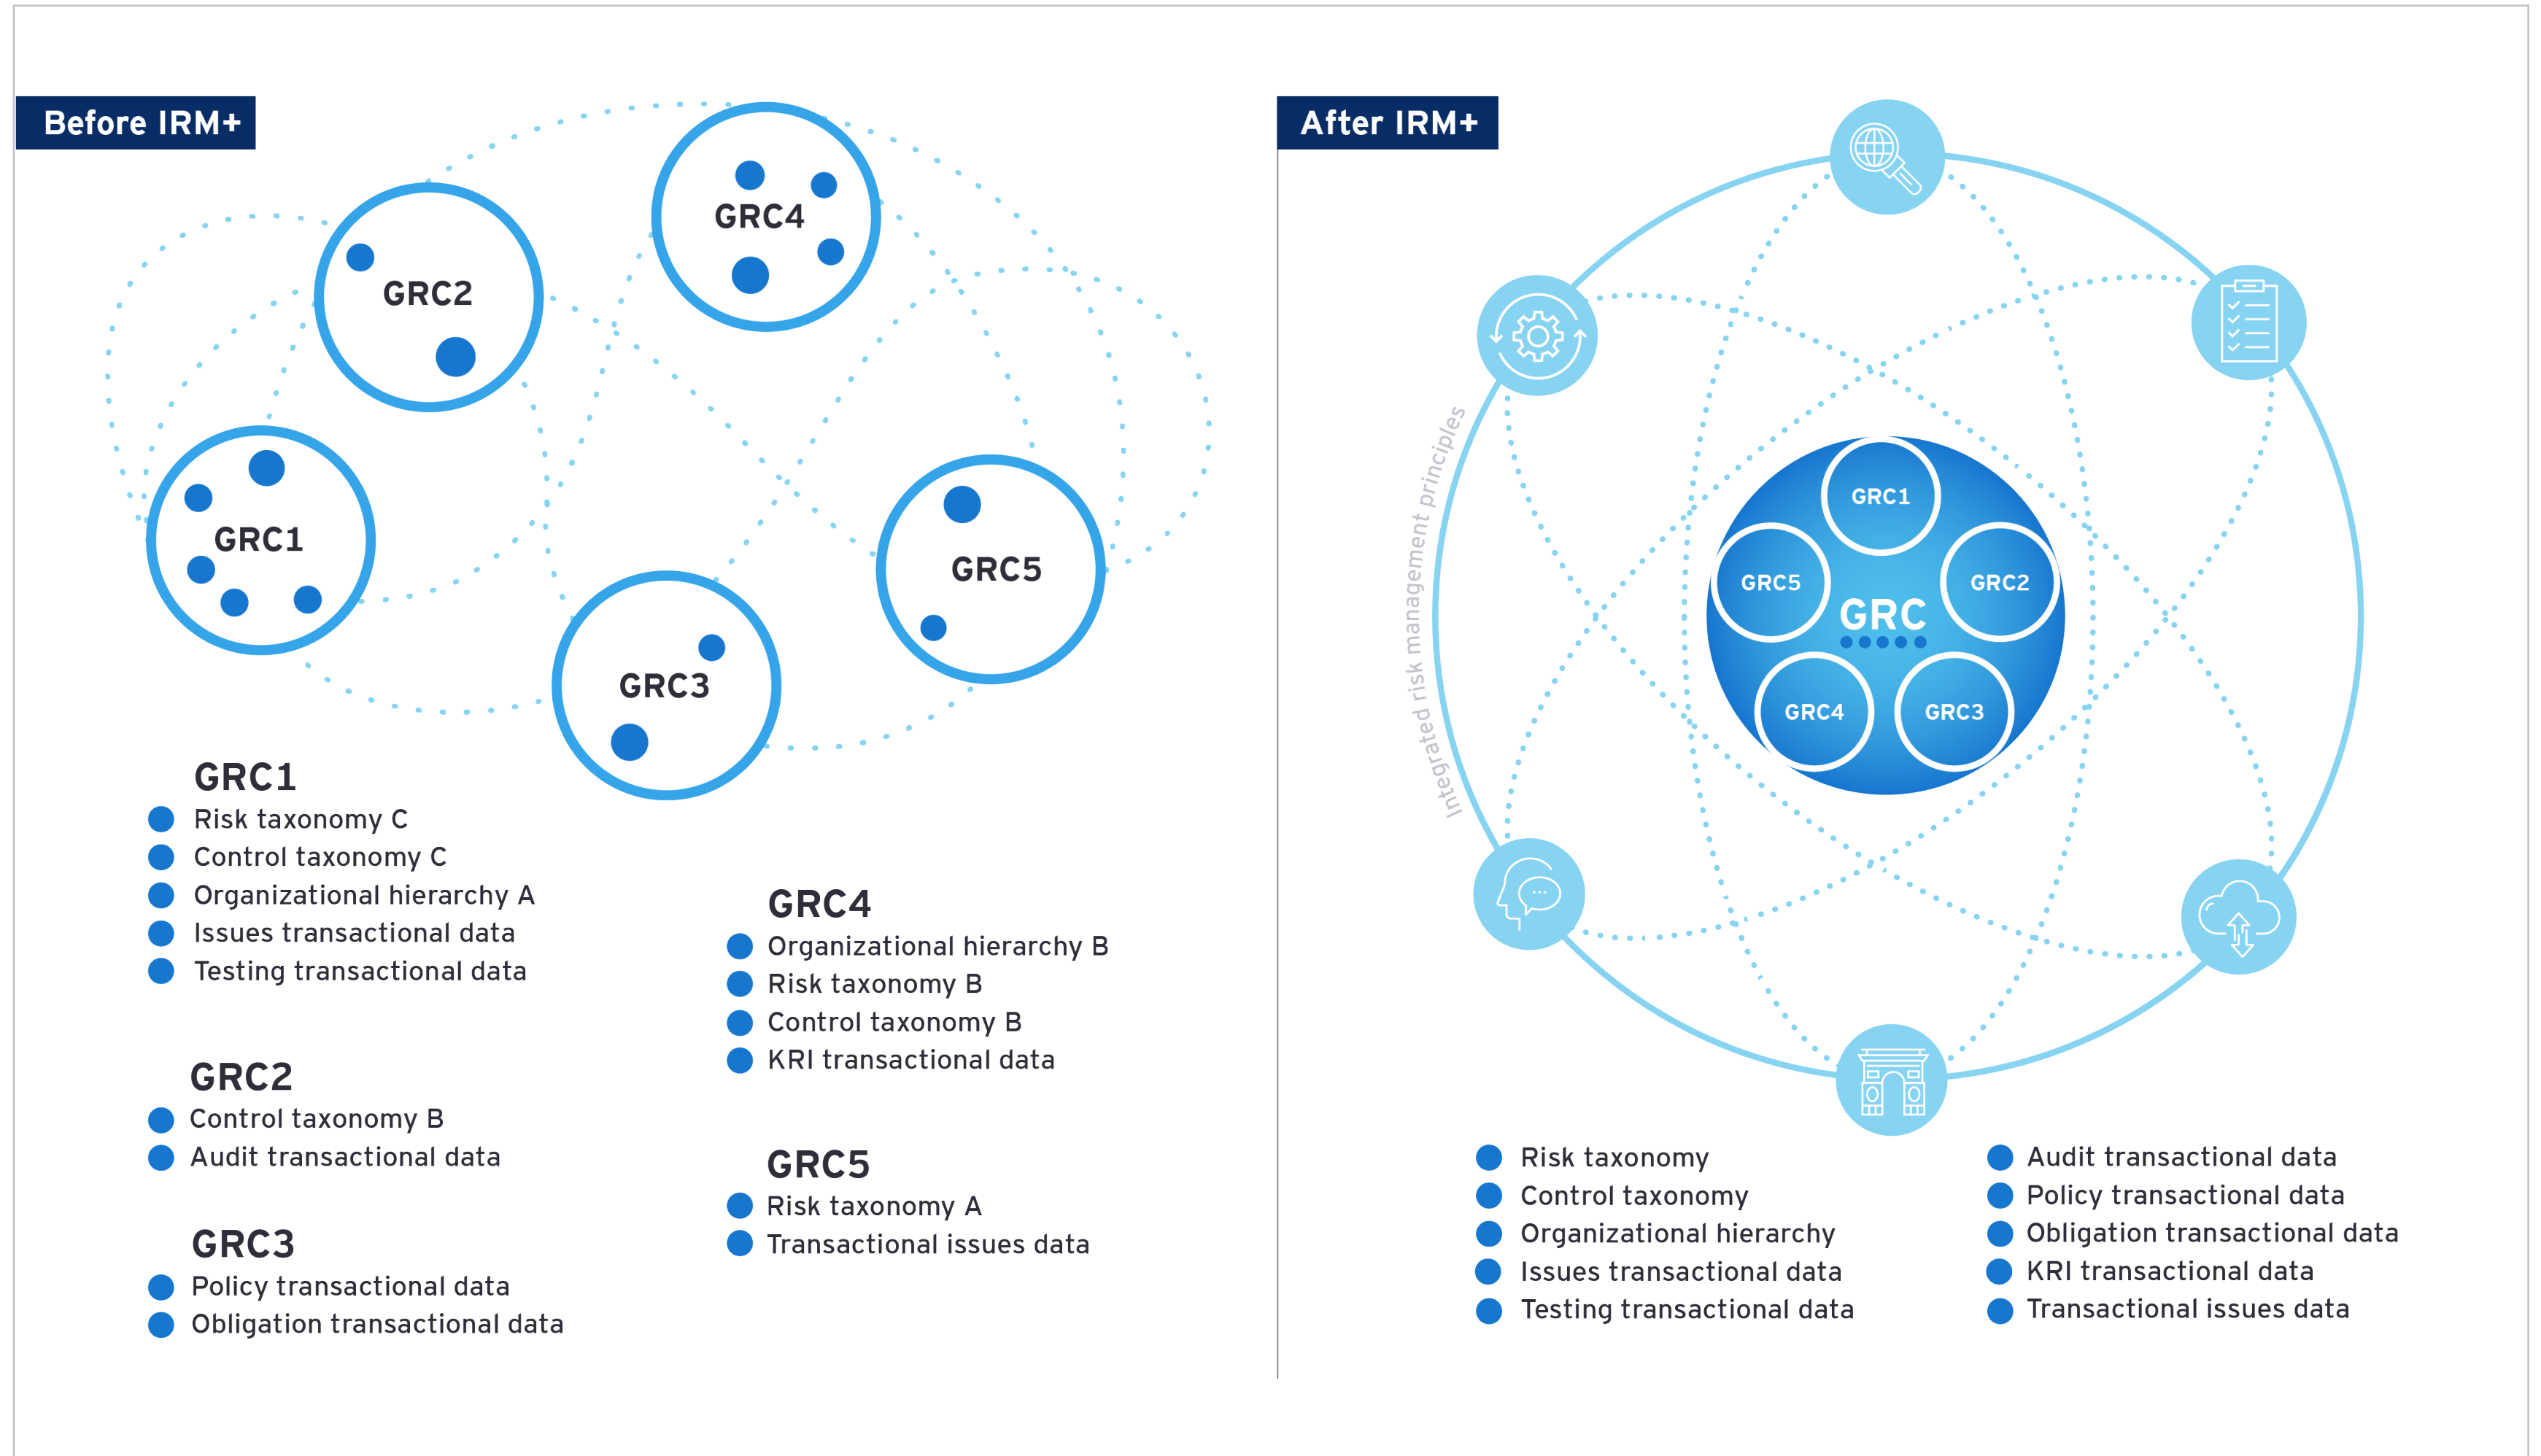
Before IRM+

GRC4

GRC2

GRC1

GRC5

GRC3

GRC1
Risk taxonomy C
Control taxonomy C
Organizational hierarchy A
Issues transactional data
Testing transactional data

GRC2
Control taxonomy B
Audit transactional data

GRC3
Policy transactional data
Obligation transactional data

GRC4
Organizational hierarchy B
Risk taxonomy B
Control taxonomy B
KRI transactional data

GRC5
Risk taxonomy A
Transactional issues data

After IRM+

Integrated risk management principles

GRC1
GRC5
GRC2
GRC
GRC4
GRC3

Risk taxonomy
Control taxonomy
Organizational hierarchy
Issues transactional data
Testing transactional data

Audit transactional data
Policy transactional data
Obligation transactional data
KRI transactional data
Transactional issues data